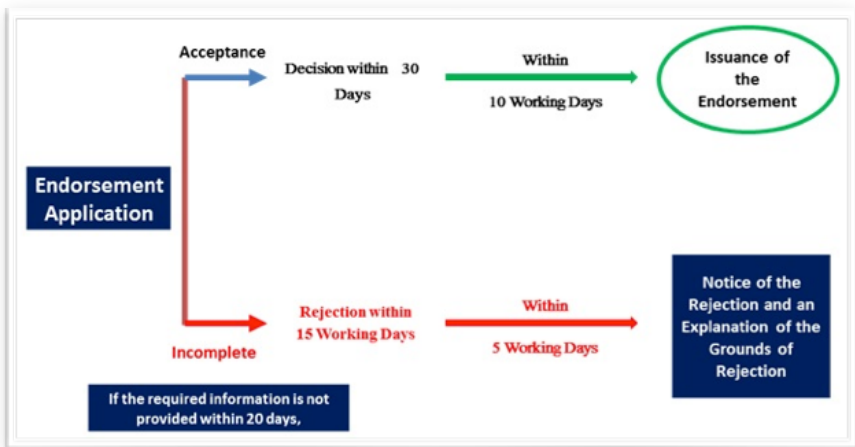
Acceptance

Decision within 30 Days

Within

10 Working Days

Issuance of the Endorsement

Endorsement Application

Rejection within 15 Working Days

Within

5 Working Days

Notice of the Rejection and an Explanation of the Grounds of Rejection

Incomplete

If the required information is not provided within 20 days,